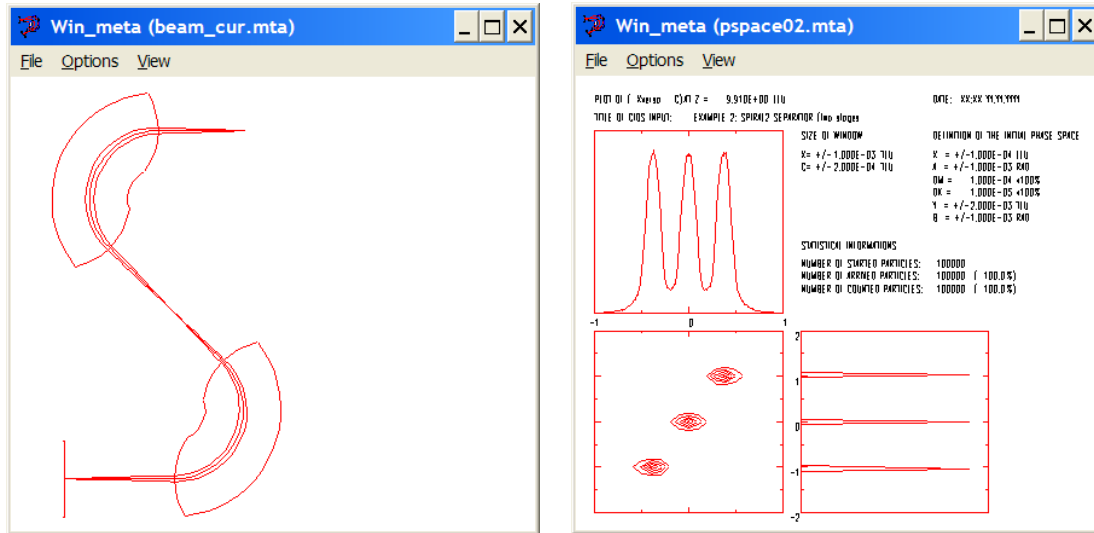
Win_meta (beam_cur.mta)

File Options View

Win_meta (pspace02.mta)

File Options View

PLOT OF ( Xverso C)AT Z = 9.910E+00 TIU

DATE: XX;XX YY/YY/YYYY

TITLE OF CIOS INPUT: EXAMPLE 2: SPIRAL2 SEPARATOR (two stages

SIZE OF WINDOW

DEFINITION OF THE INITIAL PHASE SPACE

X= +/- 1.000E-03 TIU
C= +/- 2.000E-04 TIU

X = +/-1.000E-04 TIU
A = +/-1.000E-03 RAD
DM = 1.000E-04 <100%
DK = 1.000E-05 <100%
Y = +/-2.000E-03 TIU
B = +/-1.000E-03 RAD

STATISTICAL INFORMATIONS

NUMBER OF STARTED PARTICLES: 100000
NUMBER OF ARRIVED PARTICLES: 100000 ( 100.0%)
NUMBER OF COUNTED PARTICLES: 100000 ( 100.0%)

-1 0 1

2
1
0
-1
-2